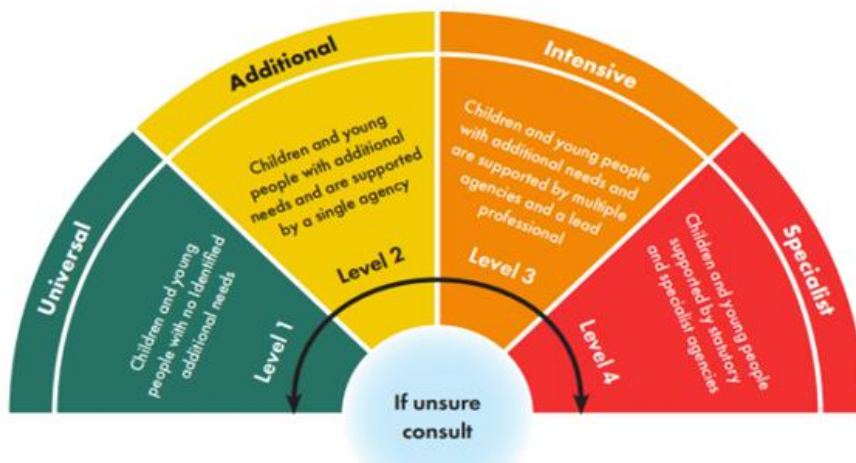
Universal

Children and young people with no identified additional needs

Level 1

Additional

Children and young people with additional needs and are supported by a single agency

Level 2

Intensive

Children and young people with additional needs and are supported by multiple agencies and a lead professional

Level 3

Specialist

Children and young people supported by statutory and specialist agencies

Level 4

If unsure consult